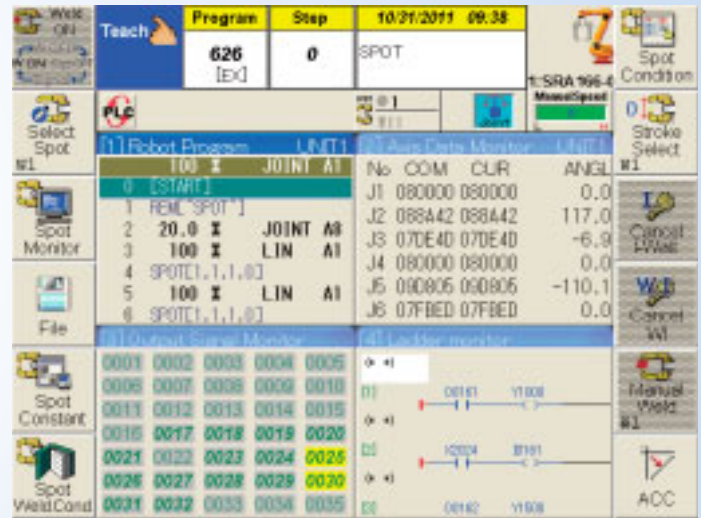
Weld ON
W.ON
Teach
Program
626
[EX]
Step
0
10/21/2011 09:38
SPOT
1:SRA 166-0
Spot Condition
Select Spot
W1
[1] Robot Program UNIT1
100 % JOINT A1
0 [START]
1 REM["SPOT"]
2 20.0 % JOINT A8
3 100 % LIN A1
4 SPOT[1,1,1,0]
5 100 % LIN A1
6 SPOT[1,1,1,0]
[2] Axes Data Monitor UNIT1
No COM CUR ANGL
J1 080000 080000 0.0
J2 088A42 088A42 117.0
J3 07DE4D 07DE4D -6.9
J4 080000 080000 0.0
J5 09D805 09D805 -110.1
J6 07FBED 07FBED 0.0
Stroke Select
W1
Spot Monitor
Cancel PWait
File
[3] Output Signal Monitor
0001 0002 0003 0004 0005
0006 0007 0008 0009 0010
0011 0012 0013 0014 0015
0016 0017 0018 0019 0020
0021 0022 0023 0024 0025
0026 0027 0028 0029 0030
0031 0032 0033 0034 0035
[4] Ladder monitor
[1] O0161 Y1908
[2] I2024 B161
[3] O0162 Y1938
Cancel WI
Spot Constant
Manual Weld
W1
Spot WeldCond
ACC